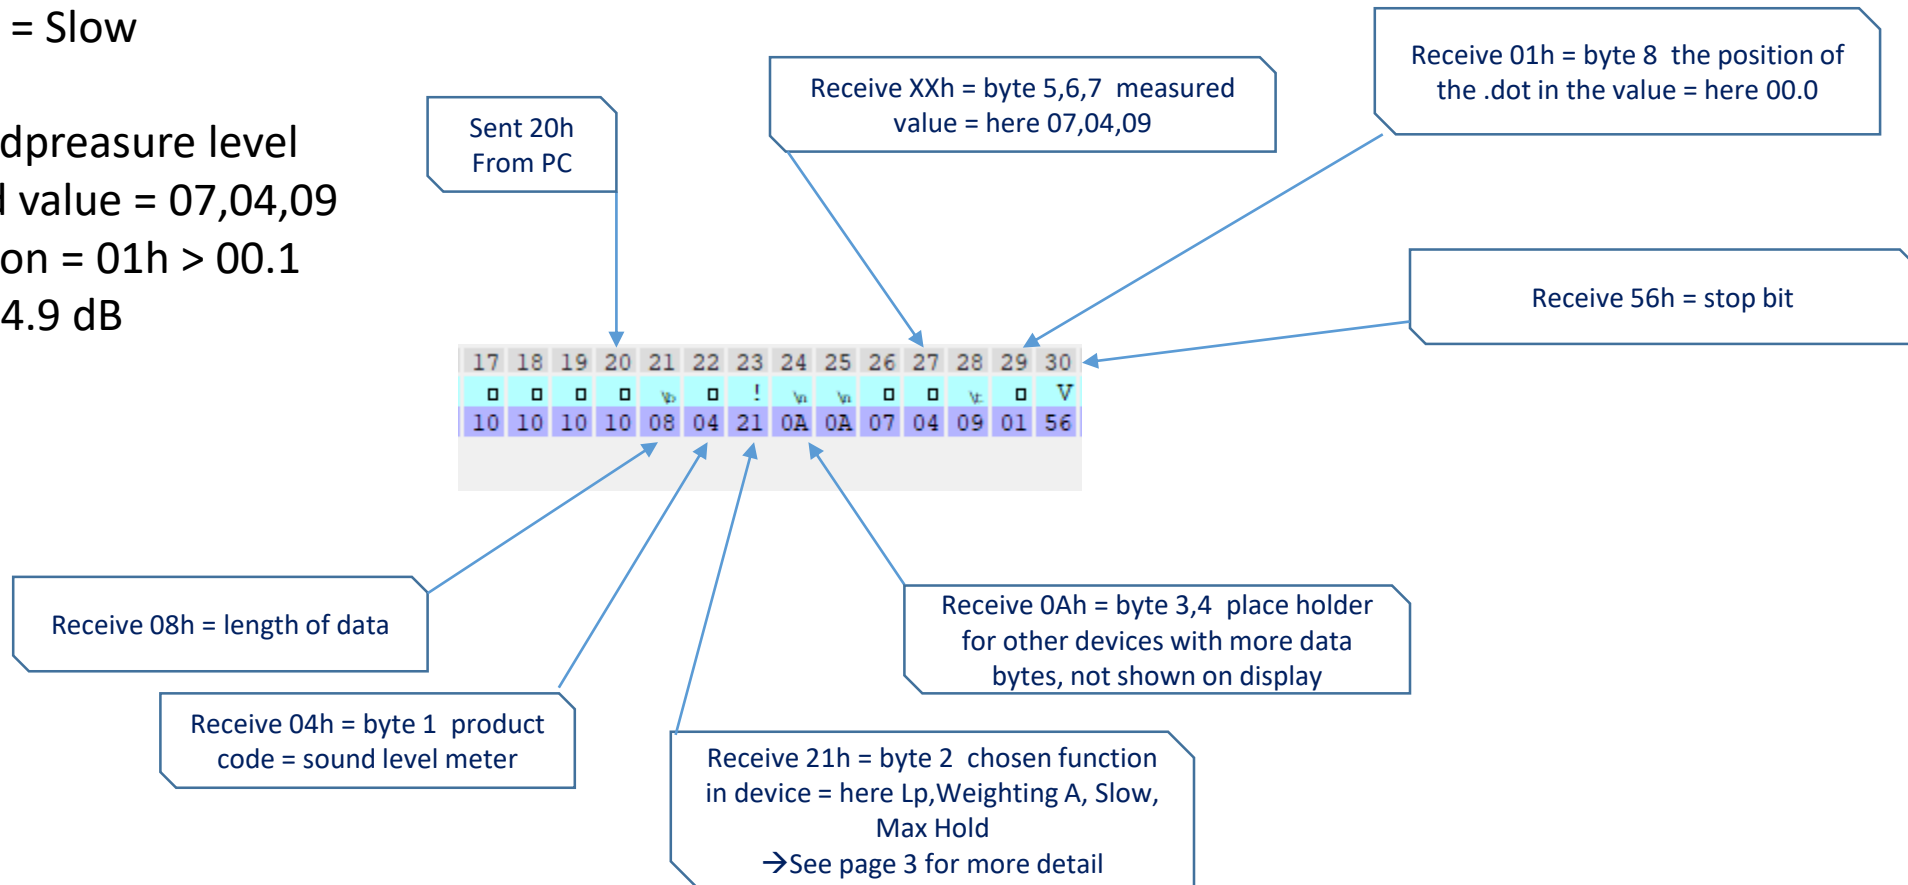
= Slow

dpreasure level
l value = 07,04,09
on = 01h > 00.1
4.9 dB

Sent 20h From PC

Receive XXh = byte 5,6,7 measured value = here 07,04,09

Receive 01h = byte 8 the position of the .dot in the value = here 00.0

Receive 56h = stop bit

| 17 | 18 | 19 | 20 | 21 | 22 | 23 | 24 | 25 | 26 | 27 | 28 | 29 | 30 |
|---|---|---|---|---|---|---|---|---|---|---|---|---|---|
| □ | □ | □ | □ | \b | □ | ! | \n | \n | □ | □ | \t | □ | V |
| 10 | 10 | 10 | 10 | 08 | 04 | 21 | 0A | 0A | 07 | 04 | 09 | 01 | 56 |

Receive 08h = length of data

Receive 0Ah = byte 3,4 place holder for other devices with more data bytes, not shown on display

Receive 04h = byte 1 product code = sound level meter

Receive 21h = byte 2 chosen function in device = here Lp,Weighting A, Slow, Max Hold
→See page 3 for more detail